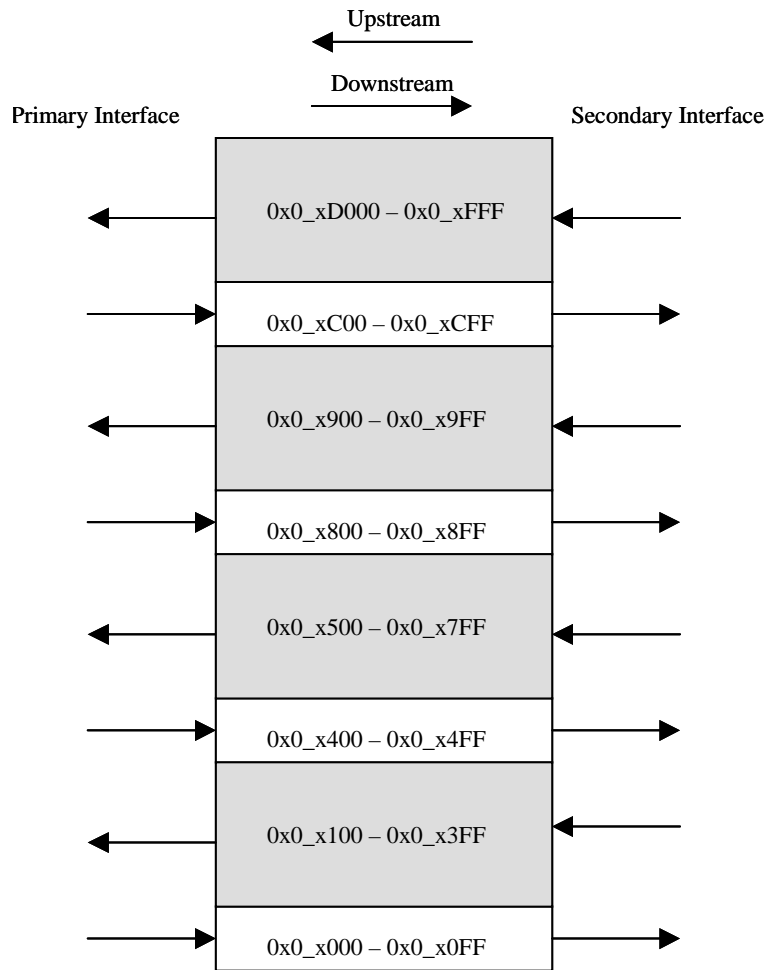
Upstream

Downstream

Primary Interface

Secondary Interface

0x0_xD000 – 0x0_xFFF

0x0_xC00 – 0x0_xCFF

0x0_x900 – 0x0_x9FF

0x0_x800 – 0x0_x8FF

0x0_x500 – 0x0_x7FF

0x0_x400 – 0x0_x4FF

0x0_x100 – 0x0_x3FF

0x0_x000 – 0x0_x0FF